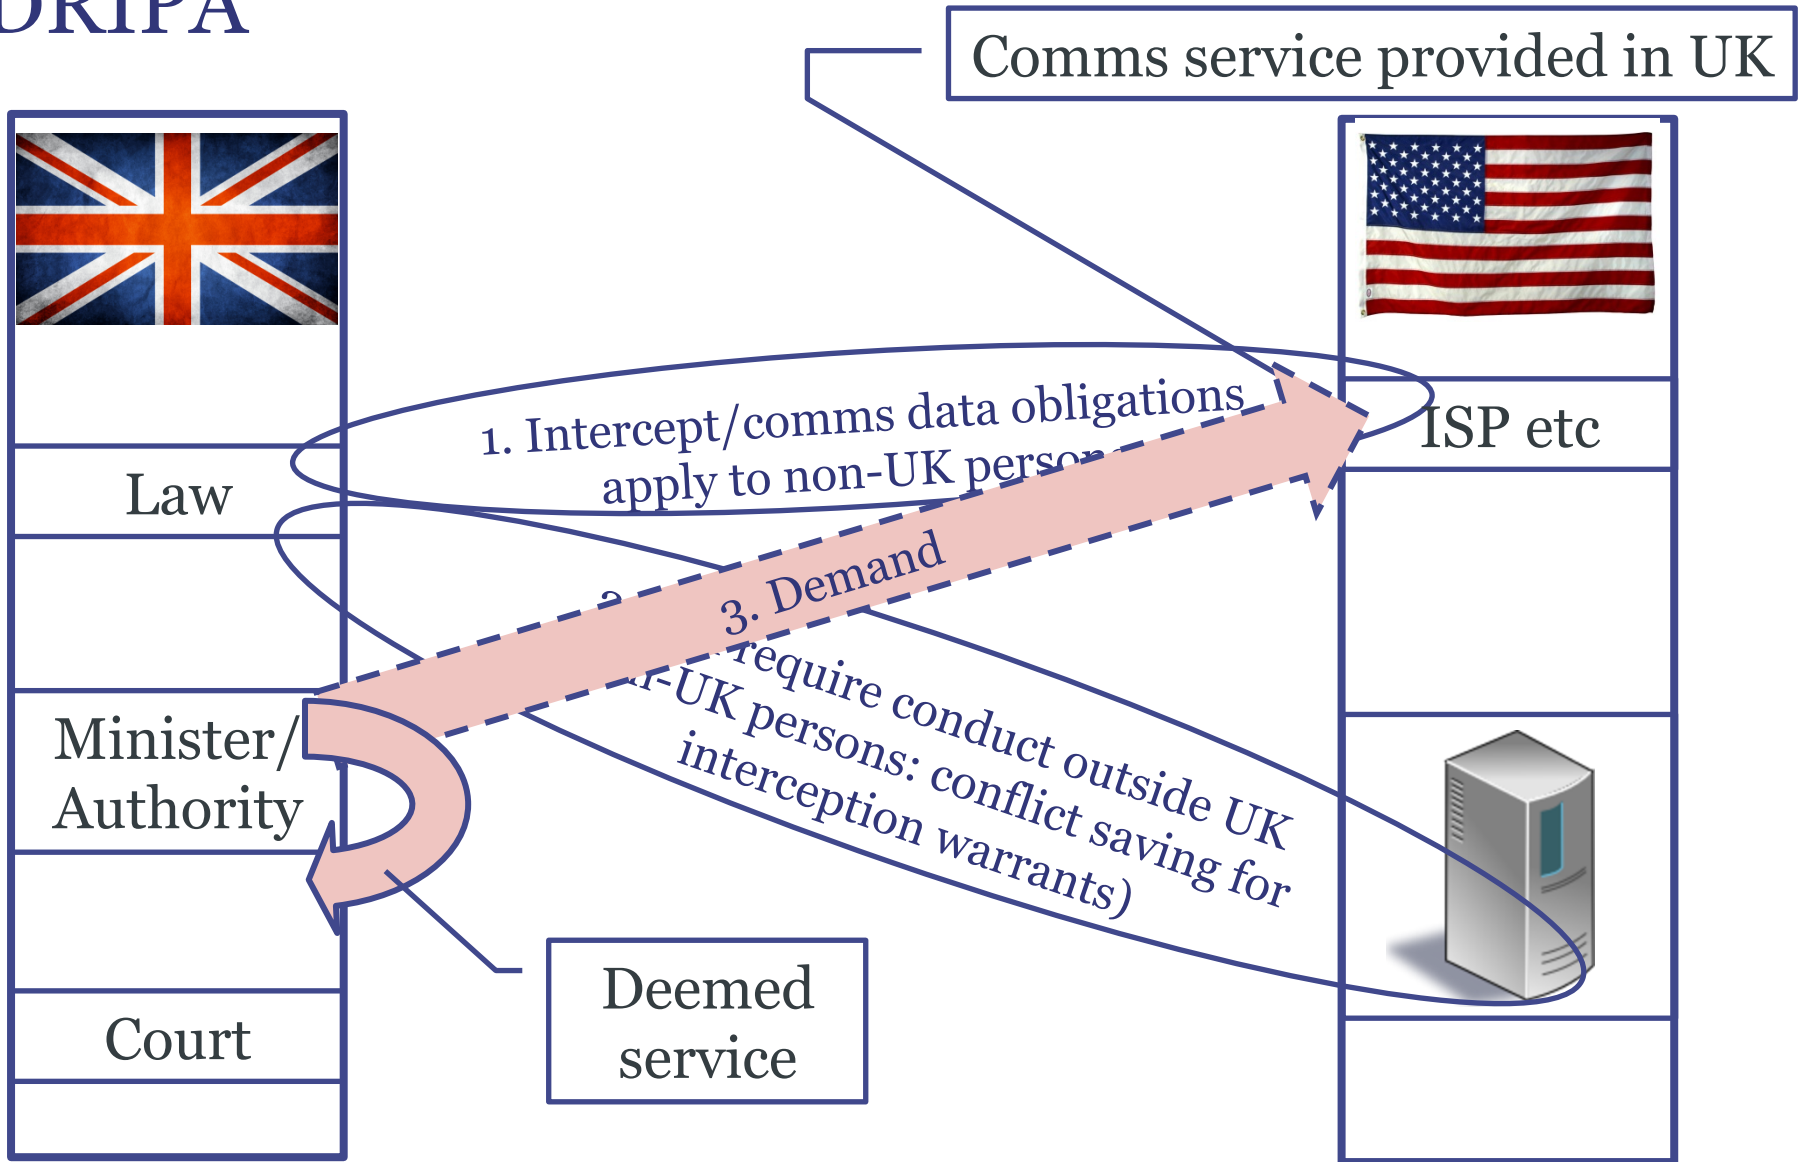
DRIPA

Comms service provided in UK

Law

Minister/ Authority

Court

ISP etc

1. Intercept/comms data obligations apply to non-UK person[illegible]

3. Demand

2. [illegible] require conduct outside UK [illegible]-UK persons: conflict saving for interception warrants)

Deemed service